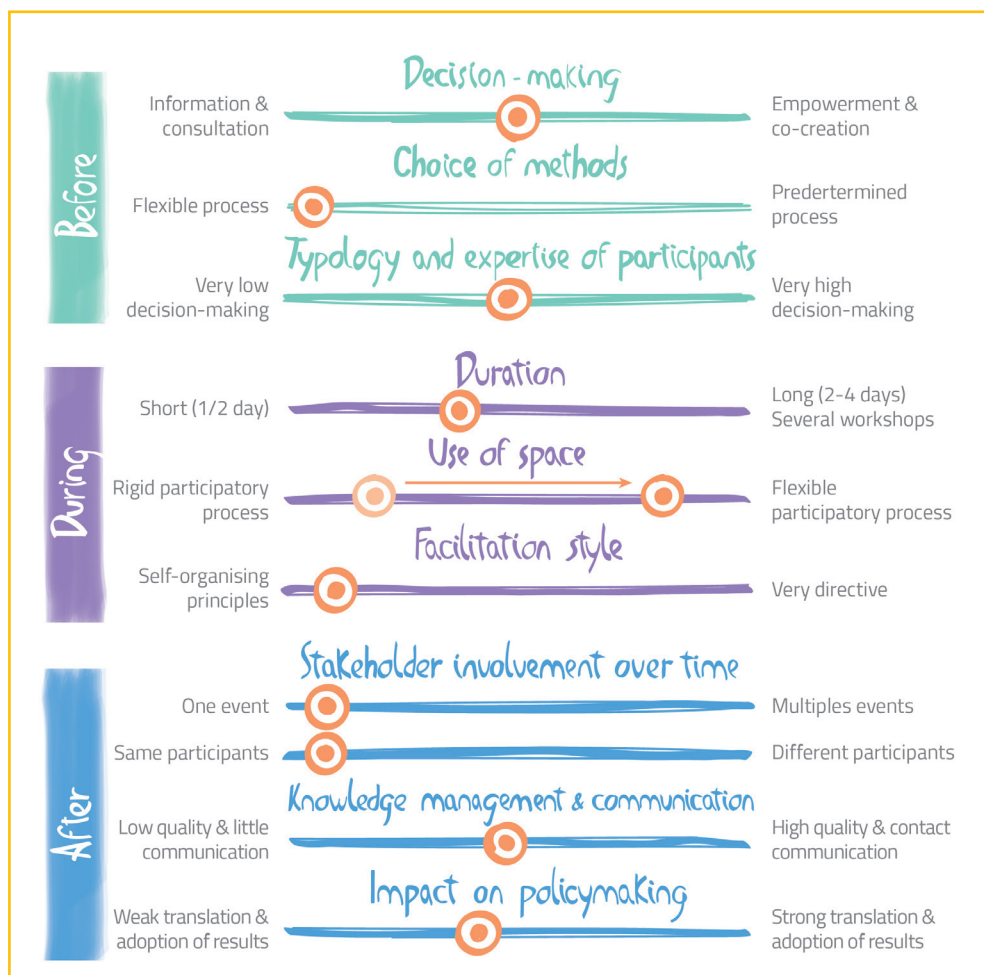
Before

Decision-making

Information & consultation

Empowerment & co-creation

Choice of methods

Flexible process

Predertermined process

Typology and expertise of participants

Very low decision-making

Very high decision-making

During

Duration

Short (1/2 day)

Long (2-4 days) Several workshops

Use of space

Rigid participatory process

Flexible participatory process

Facilitation style

Self-organising principles

Very directive

After

Stakeholder involvement over time

One event

Multiples events

Same participants

Different participants

Knowledge management & communication

Low quality & little communication

High quality & contact communication

Impact on policymaking

Weak translation & adoption of results

Strong translation & adoption of results